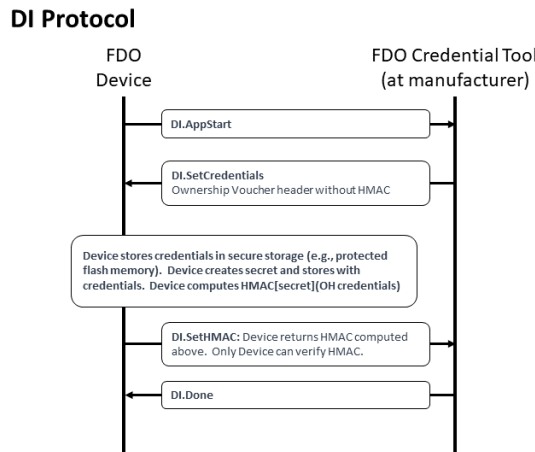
DI Protocol

FDO Device

FDO Credential Tool (at manufacturer)

DI.AppStart

DI.SetCredentials
Ownership Voucher header without HMAC

Device stores credentials in secure storage (e.g., protected flash memory). Device creates secret and stores with credentials. Device computes HMAC[secret](OH credentials)

DI.SetHMAC: Device returns HMAC computed above. Only Device can verify HMAC.

DI.Done